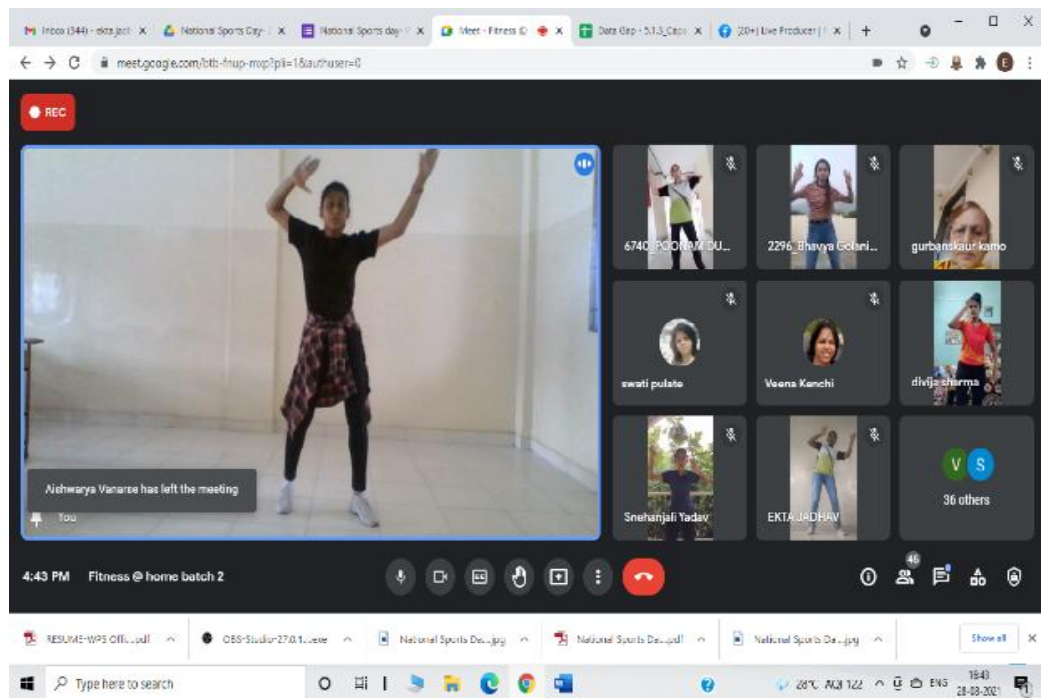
Inbox (344) - ekta.jad ×
National Sports Day- ×
National Sports day- ×
Meet - Fitness @ ×
Data Gap - 5.1.3_Capa ×
20+| Live Producer | ×
+

meet.google.com/btb-fnup-mvp?pli=1&authuser=0

REC

6740_POONAM DU...
2296_Bhavya Golani...
gurbanskaur kamo
swati pulate
Veena Kanchi
divija sharma
Snehanjali Yadav
EKTA JADHAV
V S
36 others

Aishwarya Vanarse has left the meeting

You

4:43 PM Fitness @ home batch 2

46

RESUME-WPS Offi....pdf
OBS-Studio-27.0.1....exe
National Sports Da....jpg
National Sports Da....pdf
National Sports Da....jpg
Show all ×

Type here to search

28°C AQI 122 ENG 16:43 28-08-2021